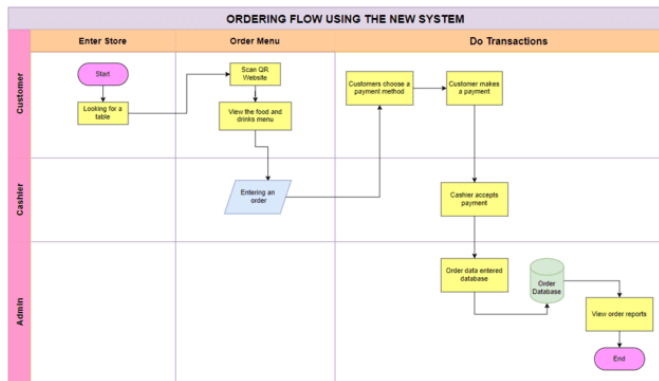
ORDERING FLOW USING THE NEW SYSTEM

Enter Store

Order Menu

Do Transactions

Customer

Start

Looking for a table

Scan QR Website

View the food and drinks menu

Customers choose a payment method

Customer makes a payment

Cashier

Entering an order

Cashier accepts payment

Admin

Order data entered database

Order Database

View order reports

End